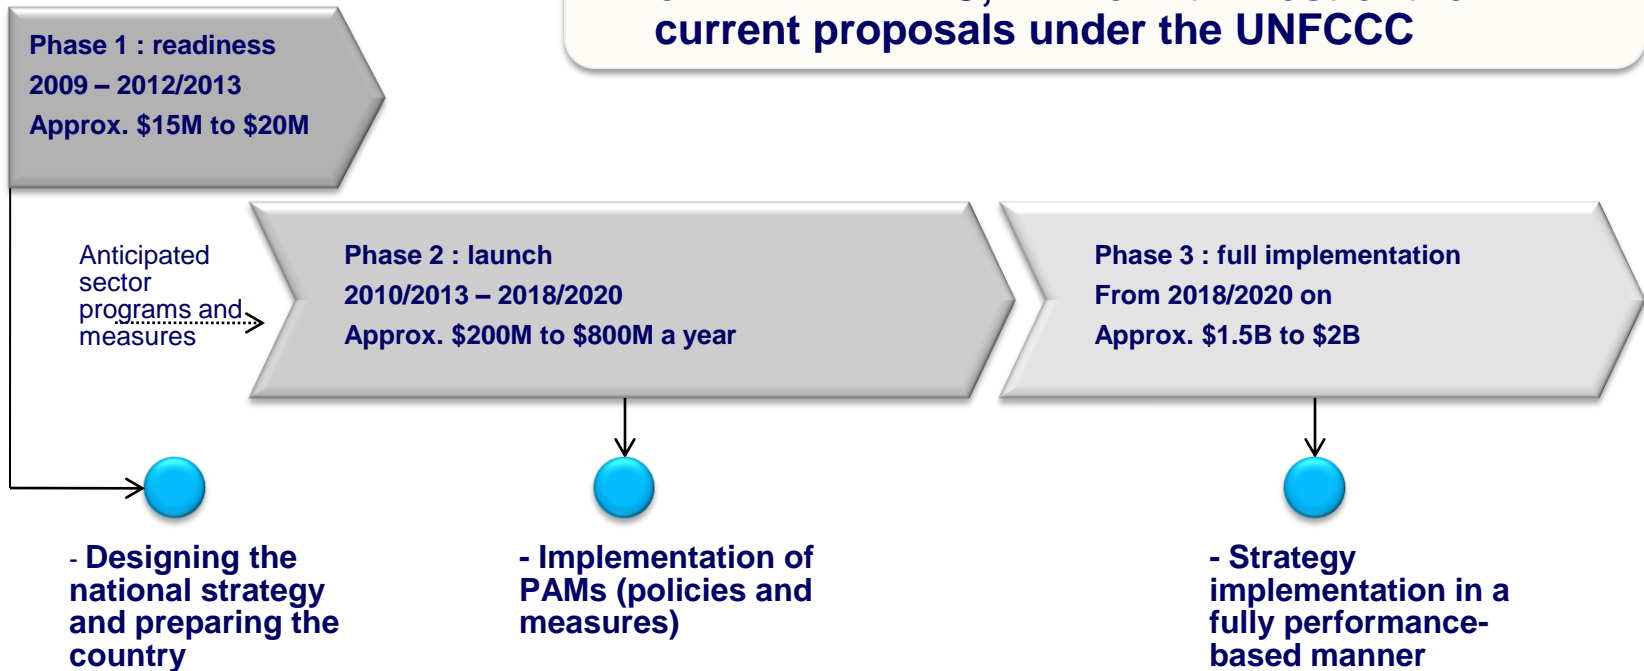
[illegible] current proposals under the UNFCCC

Phase 1 : readiness
2009 – 2012/2013
Approx. $15M to $20M

Anticipated sector programs and measures

Phase 2 : launch
2010/2013 – 2018/2020
Approx. $200M to $800M a year

Phase 3 : full implementation
From 2018/2020 on
Approx. $1.5B to $2B

- Designing the national strategy and preparing the country

- Implementation of PAMs (policies and measures)

- Strategy implementation in a fully performance-based manner